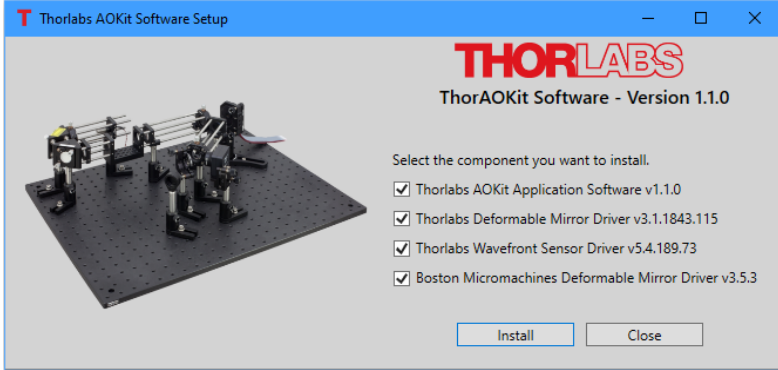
Thorlabs AOKit Software Setup

THORLABS

ThorAOKit Software - Version 1.1.0

Select the component you want to install.

Thorlabs AOKit Application Software v1.1.0

Thorlabs Deformable Mirror Driver v3.1.1843.115

Thorlabs Wavefront Sensor Driver v5.4.189.73

Boston Micromachines Deformable Mirror Driver v3.5.3

Install

Close